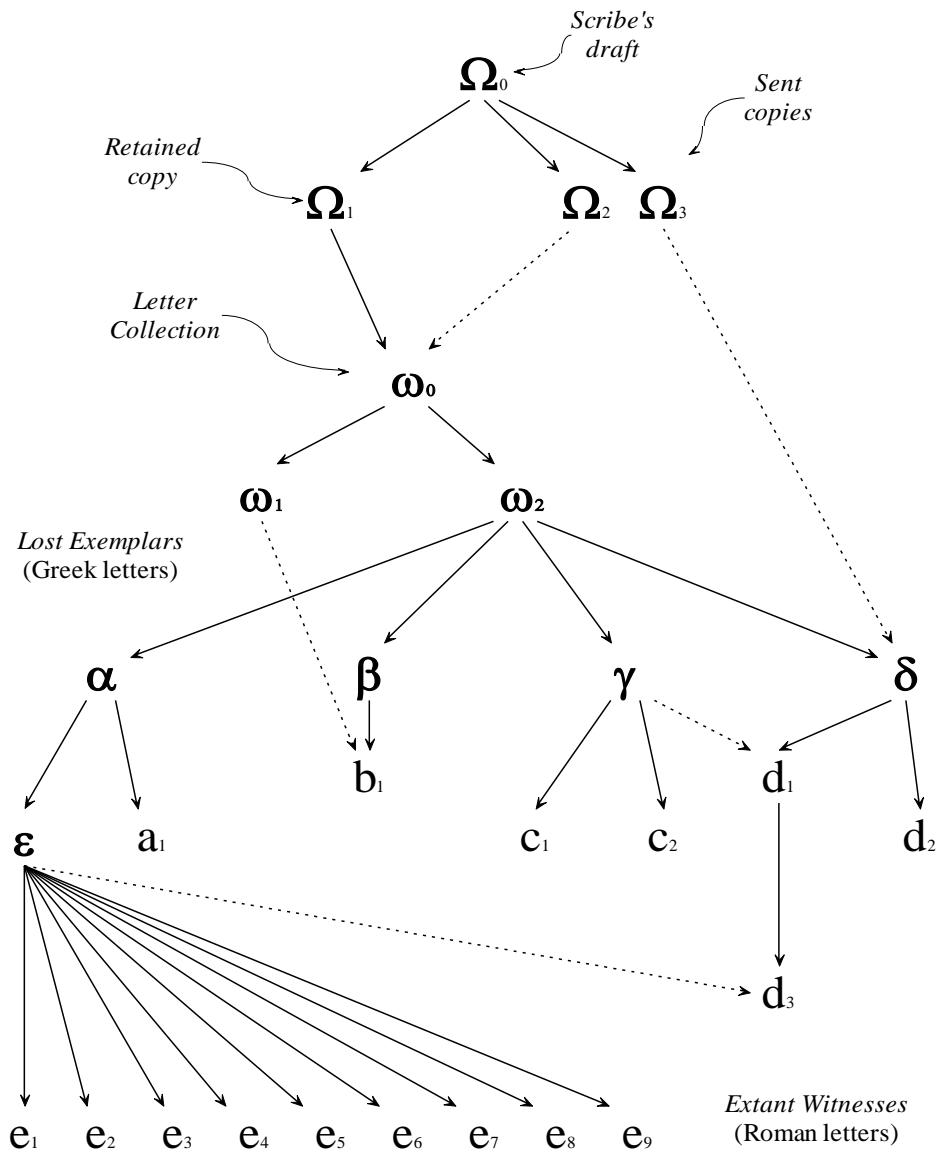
Scribe's draft

$\Omega_0$

Sent copies

Retained copy

$\Omega_1$ $\Omega_2$ $\Omega_3$

Letter Collection

$\omega_0$

$\omega_1$ $\omega_2$

Lost Exemplars
(Greek letters)

$\alpha$ $\beta$ $\gamma$ $\delta$

$b_1$ $d_1$

$\varepsilon$ $a_1$ $c_1$ $c_2$ $d_2$

$d_3$

$e_1$ $e_2$ $e_3$ $e_4$ $e_5$ $e_6$ $e_7$ $e_8$ $e_9$

Extant Witnesses
(Roman letters)